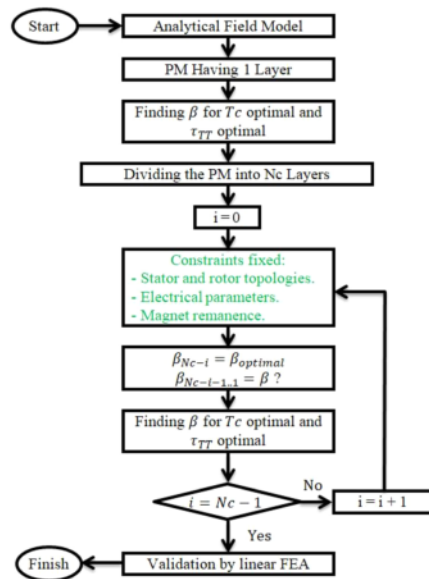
Start

Analytical Field Model

PM Having 1 Layer

Finding $\beta$ for $Tc$ optimal and $\tau_{TT}$ optimal

Dividing the PM into Nc Layers

i = 0

Constraints fixed:
- Stator and rotor topologies.
- Electrical parameters.
- Magnet remanence.

$\beta_{Nc-i} = \beta_{optimal}$
$\beta_{Nc-i-1..1} = \beta$ ?

Finding $\beta$ for $Tc$ optimal and $\tau_{TT}$ optimal

$i = Nc - 1$

No

i = i + 1

Yes

Finish

Validation by linear FEA